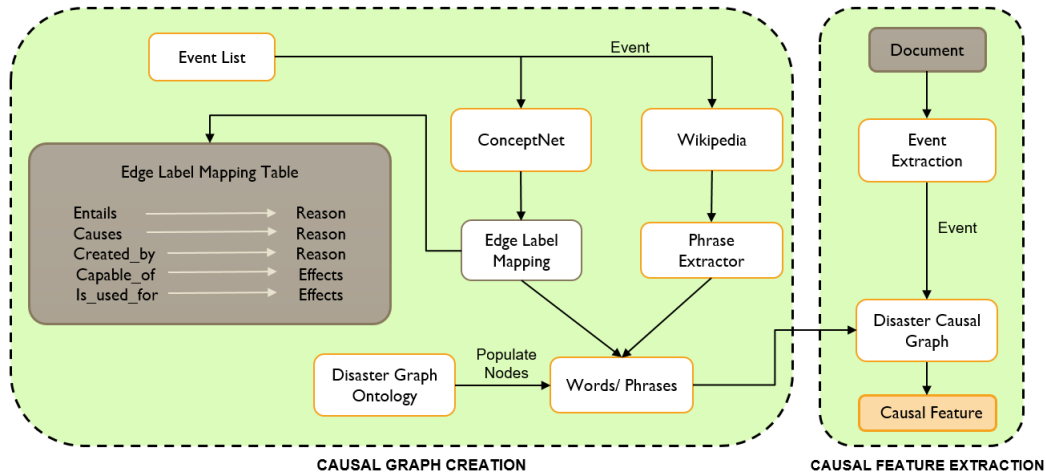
Event List

Event

ConceptNet

Wikipedia

Edge Label Mapping Table

| | |
|---|---|
| Entails | Reason |
| Causes | Reason |
| Created_by | Reason |
| Capable_of | Effects |
| Is_used_for | Effects |

Edge Label Mapping

Phrase Extractor

Disaster Graph Ontology

Populate Nodes

Words/ Phrases

CAUSAL GRAPH CREATION

Document

Event Extraction

Event

Disaster Causal Graph

Causal Feature

CAUSAL FEATURE EXTRACTION